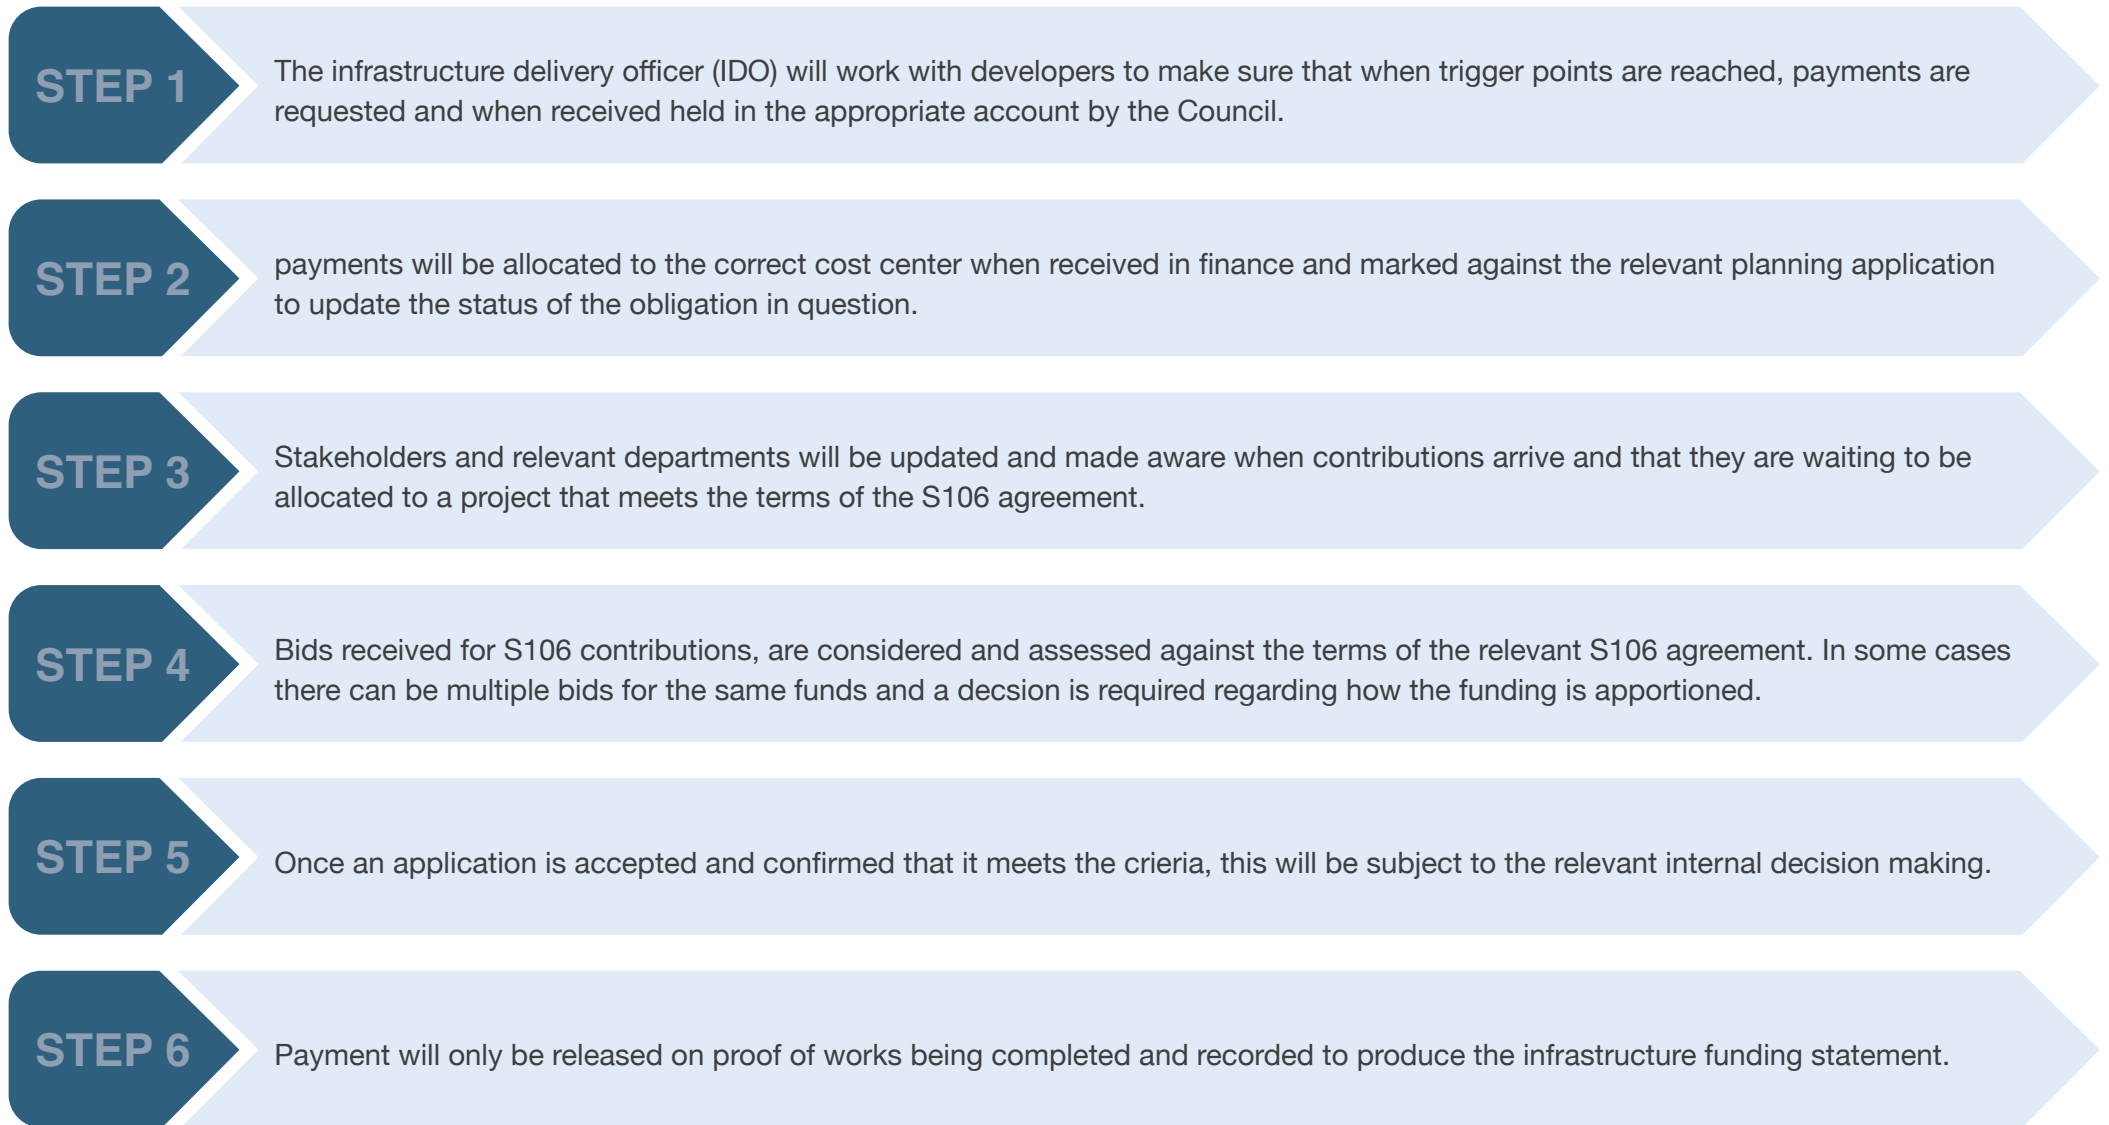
STEP 1

The infrastructure delivery officer (IDO) will work with developers to make sure that when trigger points are reached, payments are requested and when received held in the appropriate account by the Council.

STEP 2

payments will be allocated to the correct cost center when received in finance and marked against the relevant planning application to update the status of the obligation in question.

STEP 3

Stakeholders and relevant departments will be updated and made aware when contributions arrive and that they are waiting to be allocated to a project that meets the terms of the S106 agreement.

STEP 4

Bids received for S106 contributions, are considered and assessed against the terms of the relevant S106 agreement. In some cases there can be multiple bids for the same funds and a decsion is required regarding how the funding is apportioned.

STEP 5

Once an application is accepted and confirmed that it meets the crieria, this will be subject to the relevant internal decision making.

STEP 6

Payment will only be released on proof of works being completed and recorded to produce the infrastructure funding statement.